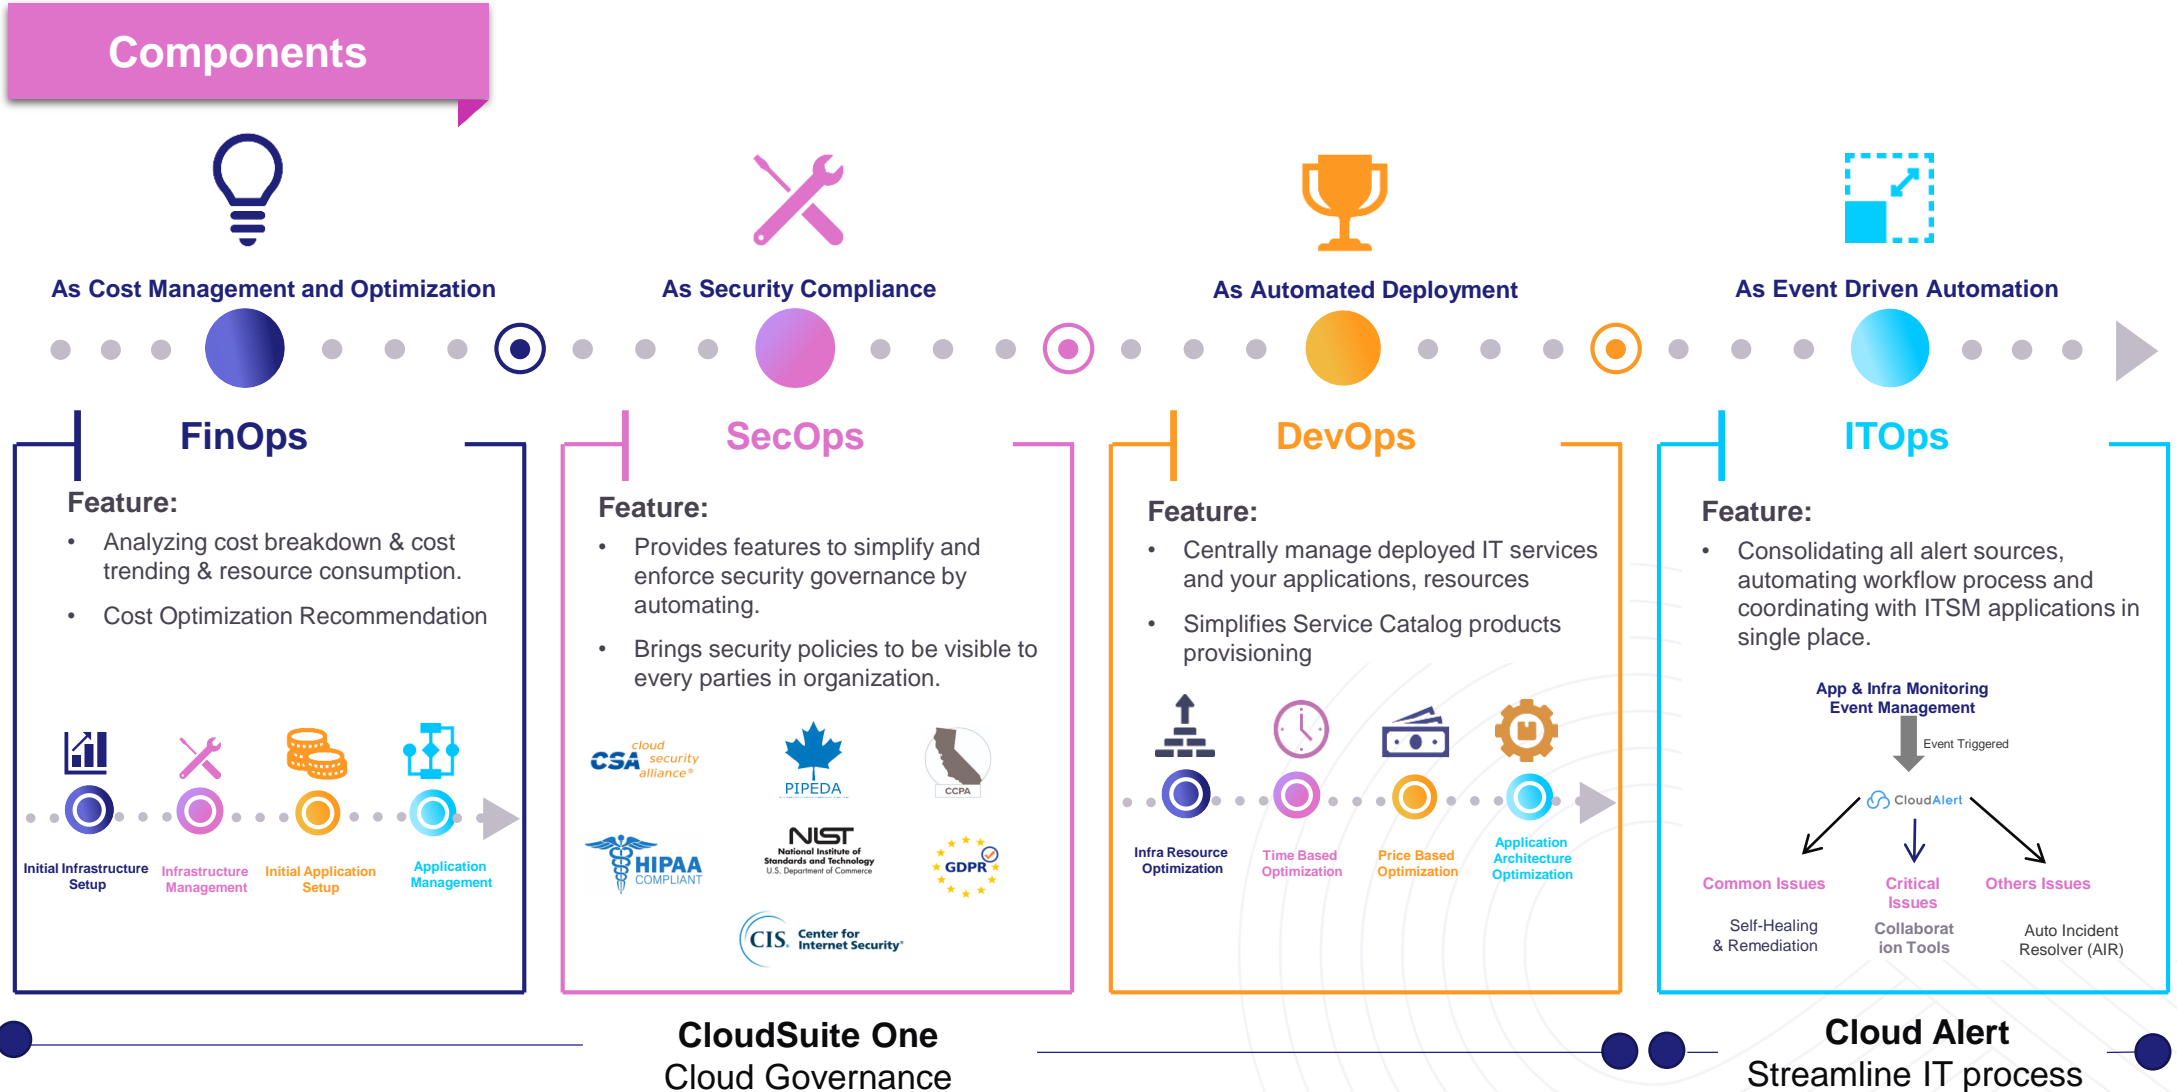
Components

As Cost Management and Optimization

As Security Compliance

As Automated Deployment

As Event Driven Automation

FinOps

Feature:

- Analyzing cost breakdown & cost trending & resource consumption.
- Cost Optimization Recommendation

Initial Infrastructure Setup

Infrastructure Management

Initial Application Setup

Application Management

SecOps

Feature:

- Provides features to simplify and enforce security governance by automating.
- Brings security policies to be visible to every parties in organization.

CSA cloud security alliance

PIPEDA

CCPA

HIPAA COMPLIANT

NIST National Institute of Standards and Technology U.S. Department of Commerce

GDPR

CIS. Center for Internet Security

DevOps

Feature:

- Centrally manage deployed IT services and your applications, resources
- Simplifies Service Catalog products provisioning

Infra Resource Optimization

Time Based Optimization

Price Based Optimization

Application Architecture Optimization

ITOps

Feature:

- Consolidating all alert sources, automating workflow process and coordinating with ITSM applications in single place.

App & Infra Monitoring Event Management

Event Triggered

CloudAlert

Common Issues

Critical Issues

Others Issues

Self-Healing & Remediation

Collaboration Tools

Auto Incident Resolver (AIR)

CloudSuite One
Cloud Governance

Cloud Alert
Streamline IT process